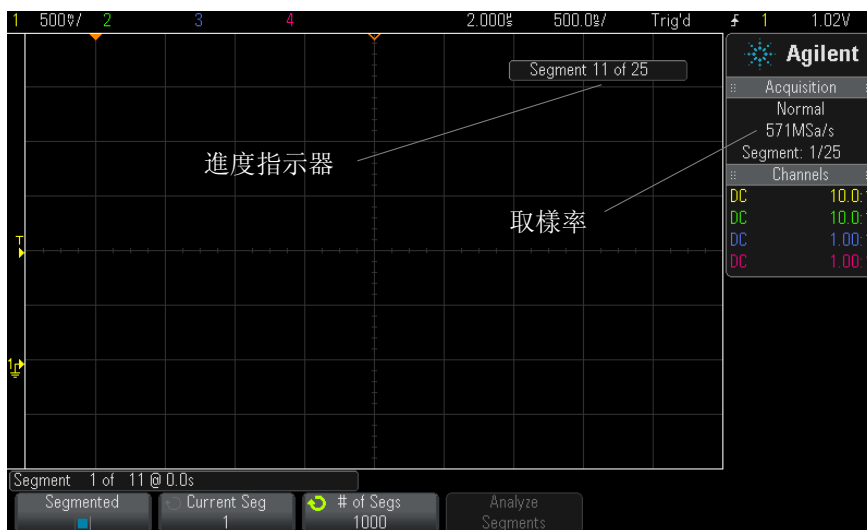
1 500mV/ 2 3 4 2.000s 500.0s/ Trig'd ⨍ 1 1.02V

Agilent

Acquisition
Normal
571MSa/s
Segment: 1/25

Channels
DC 10.0:
DC 10.0:
DC 1.00:
DC 1.00:

Segment 11 of 25

進度指示器

取樣率

T

1

Segment 1 of 11 @ 0.0s

Segmented

Current Seg
1

# of Segs
1000

Analyze Segments